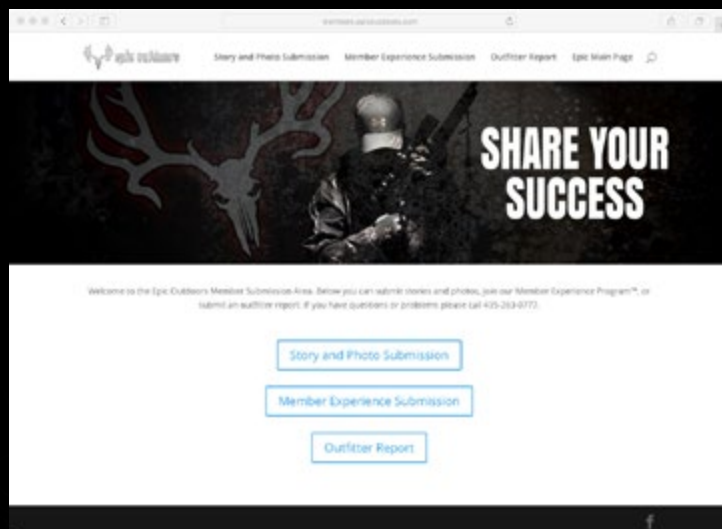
epic outdoors

Story and Photo Submission Member Experience Submission Outfitter Report Epic Main Page

SHARE YOUR SUCCESS

Welcome to the Epic Outdoors Member Submission Area. Below you can submit stories and photos, join our Member Experience Program™, or submit an outfitter report. If you have questions or problems please call 435-263-0772.

Story and Photo Submission

Member Experience Submission

Outfitter Report